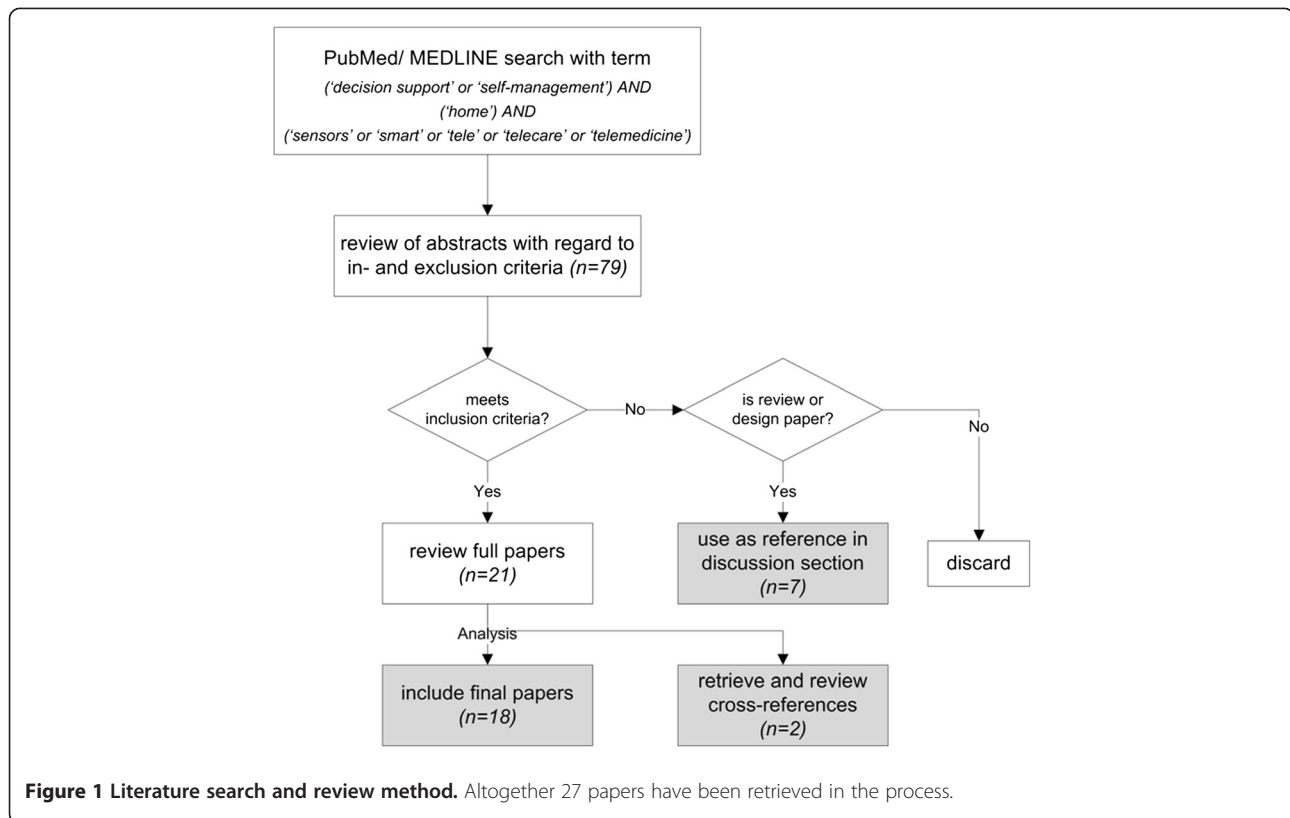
PubMed/ MEDLINE search with term
('decision support' or 'self-management') AND
('home') AND
('sensors' or 'smart' or 'tele' or 'telecare' or 'telemedicine')

review of abstracts with regard to in- and exclusion criteria (n=79)

meets inclusion criteria?

No

is review or design paper?

No

Yes

Yes

review full papers (n=21)

use as reference in discussion section (n=7)

discard

Analysis

include final papers (n=18)

retrieve and review cross-references (n=2)

**Figure 1 Literature search and review method.** Altogether 27 papers have been retrieved in the process.